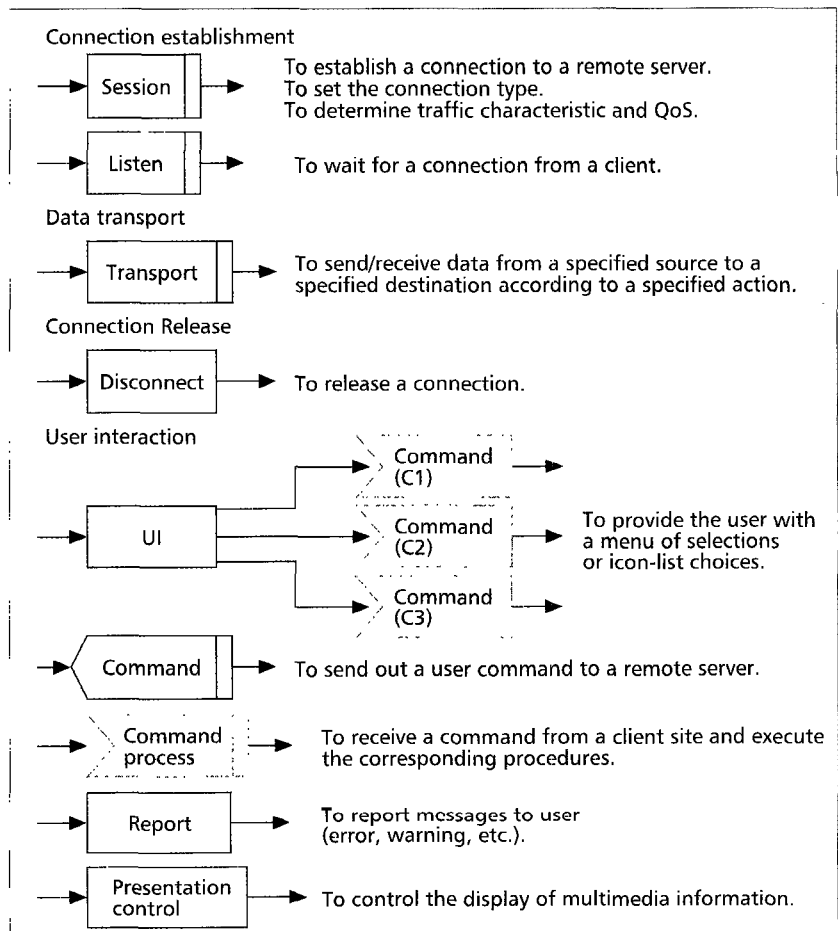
Connection establishment

Session

To establish a connection to a remote server.
To set the connection type.
To determine traffic characteristic and QoS.

Listen

To wait for a connection from a client.

Data transport

Transport

To send/receive data from a specified source to a specified destination according to a specified action.

Connection Release

Disconnect

To release a connection.

User interaction

UI

Command (C1)

Command (C2)

Command (C3)

To provide the user with a menu of selections or icon-list choices.

Command

To send out a user command to a remote server.

Command process

To receive a command from a client site and execute the corresponding procedures.

Report

To report messages to user (error, warning, etc.).

Presentation control

To control the display of multimedia information.